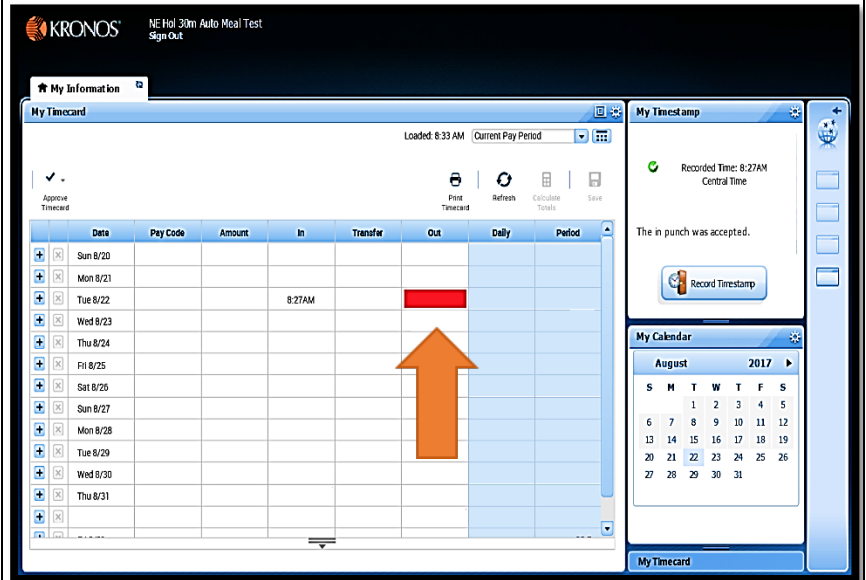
KRONOS

NE Hol 30m Auto Meal Test
Sign Out

My Information

My Timecard

Loaded: 8:33 AM Current Pay Period

Approve Timecard

Print Timecard

Refresh

Calculate Totals

Save

| | | Date | Pay Code | Amount | In | Transfer | Out | Daily | Period |
|---|---|---|---|---|---|---|---|---|---|
| + | X | Sun 8/20 | | | | | | | |
| + | X | Mon 8/21 | | | | | | | |
| + | X | Tue 8/22 | | | 8:27AM | | | | |
| + | X | Wed 8/23 | | | | | | | |
| + | X | Thu 8/24 | | | | | | | |
| + | X | Fri 8/25 | | | | | | | |
| + | X | Sat 8/26 | | | | | | | |
| + | X | Sun 8/27 | | | | | | | |
| + | X | Mon 8/28 | | | | | | | |
| + | X | Tue 8/29 | | | | | | | |
| + | X | Wed 8/30 | | | | | | | |
| + | X | Thu 8/31 | | | | | | | |
| + | | | | | | | | | |

My Timestamp

Recorded Time: 8:27AM
Central Time

The in punch was accepted.

Record Timestamp

My Calendar

August 2017

| S | M | T | W | T | F | S |
|---|---|---|---|---|---|---|
| | | 1 | 2 | 3 | 4 | 5 |
| 6 | 7 | 8 | 9 | 10 | 11 | 12 |
| 13 | 14 | 15 | 16 | 17 | 18 | 19 |
| 20 | 21 | 22 | 23 | 24 | 25 | 26 |
| 27 | 28 | 29 | 30 | 31 | | |

My Timecard